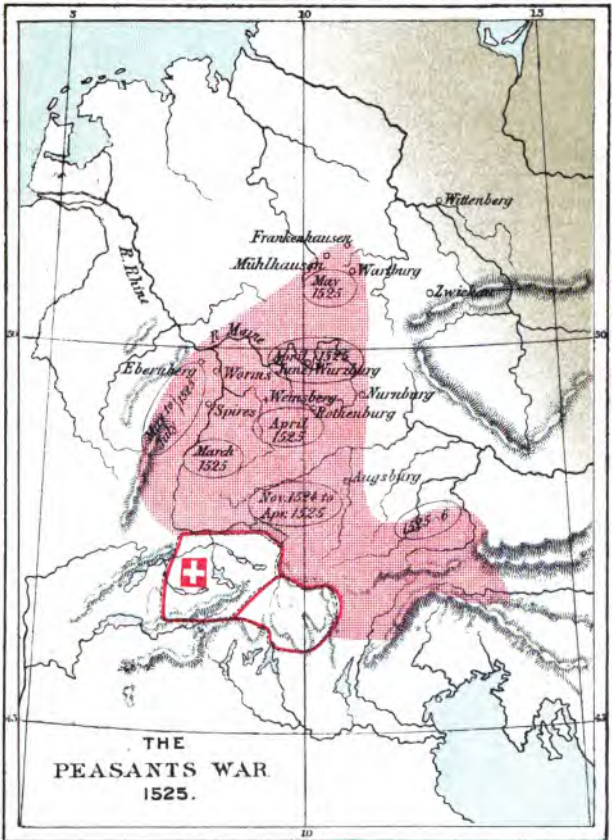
5
10
15
Wittenberg
Frankenhausen
Mühlhausen
Wartburg
May 1525
Zwickau
R. Rhine
R. Main
50
50
Ebernburg
April 1525 June
Würzburg
Worms
Nurnburg
May to July 1525
Spires
Weinsberg
Rothenburg
April 1525
March 1525
Augsburg
Nov. 1524 to Apr. 1525
1525-6
45
45
THE
PEASANTS WAR
1525.
10